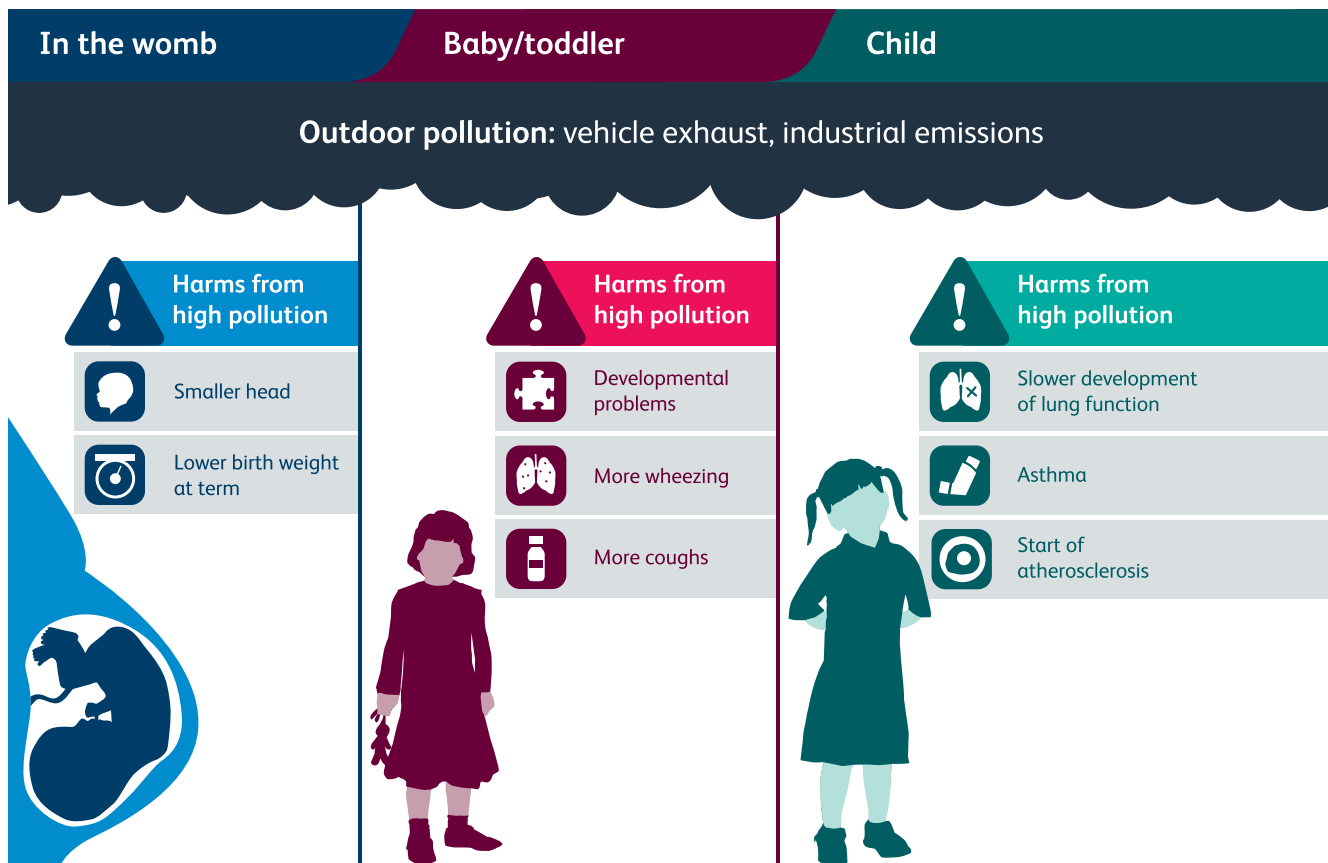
In the womb

Baby/toddler

Child

**Outdoor pollution:** vehicle exhaust, industrial emissions

Harms from high pollution

Smaller head

Lower birth weight at term

Harms from high pollution

Developmental problems

More wheezing

More coughs

Harms from high pollution

Slower development of lung function

Asthma

Start of atherosclerosis